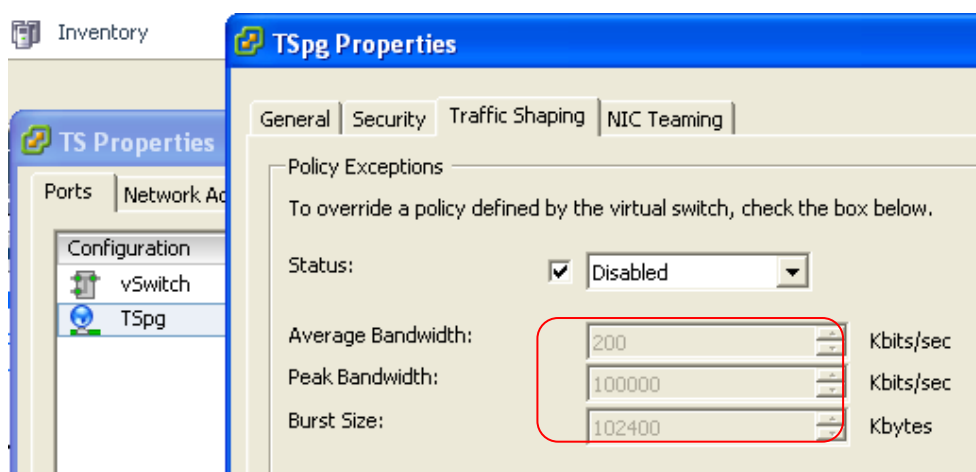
Inventory

TS Properties

Ports | Network Ad

| Configuration |
|---|
| vSwitch |
| TSpg |

TSpg Properties

General | Security | Traffic Shaping | NIC Teaming

Policy Exceptions

To override a policy defined by the virtual switch, check the box below.

Status: Disabled

Average Bandwidth: 200 Kbits/sec

Peak Bandwidth: 100000 Kbits/sec

Burst Size: 102400 Kbytes